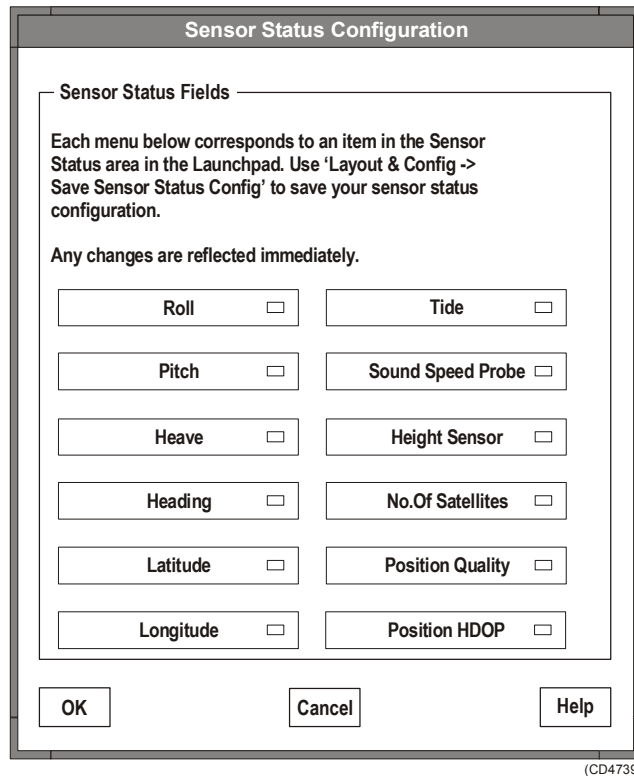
Sensor Status Configuration

Sensor Status Fields

Each menu below corresponds to an item in the Sensor Status area in the Launchpad. Use 'Layout & Config -> Save Sensor Status Config' to save your sensor status configuration.

Any changes are reflected immediately.

Roll

Tide

Pitch

Sound Speed Probe

Heave

Height Sensor

Heading

No.Of Satellites

Latitude

Position Quality

Longitude

Position HDOP

OK

Cancel

Help

(CD4739